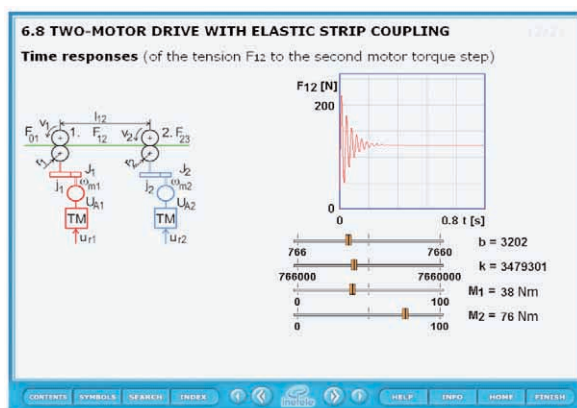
6.8 TWO-MOTOR DRIVE WITH ELASTIC STRIP COUPLING

Time responses (of the tension F12 to the second motor torque step)

$F_{01}$ $v_1$ 1. $l_{12}$ $F_{12}$ $v_2$ 2. $F_{23}$

$r_1$ $J_1$ $J_1$ $\omega_{m1}$ $U_{A1}$ TM $u_{r1}$

$r_2$ $J_2$ $J_2$ $\omega_{m2}$ $U_{A2}$ TM $u_{r2}$

$F_{12}$ [N]

200

0

0

0.8 t [s]

766 7660 b = 3202

766000 7660000 k = 3479301

0 100 $M_1$ = 38 Nm

0 100 $M_2$ = 76 Nm

CONTENTS SYMBOLS SEARCH INDEX HELP INFO HOME FINISH